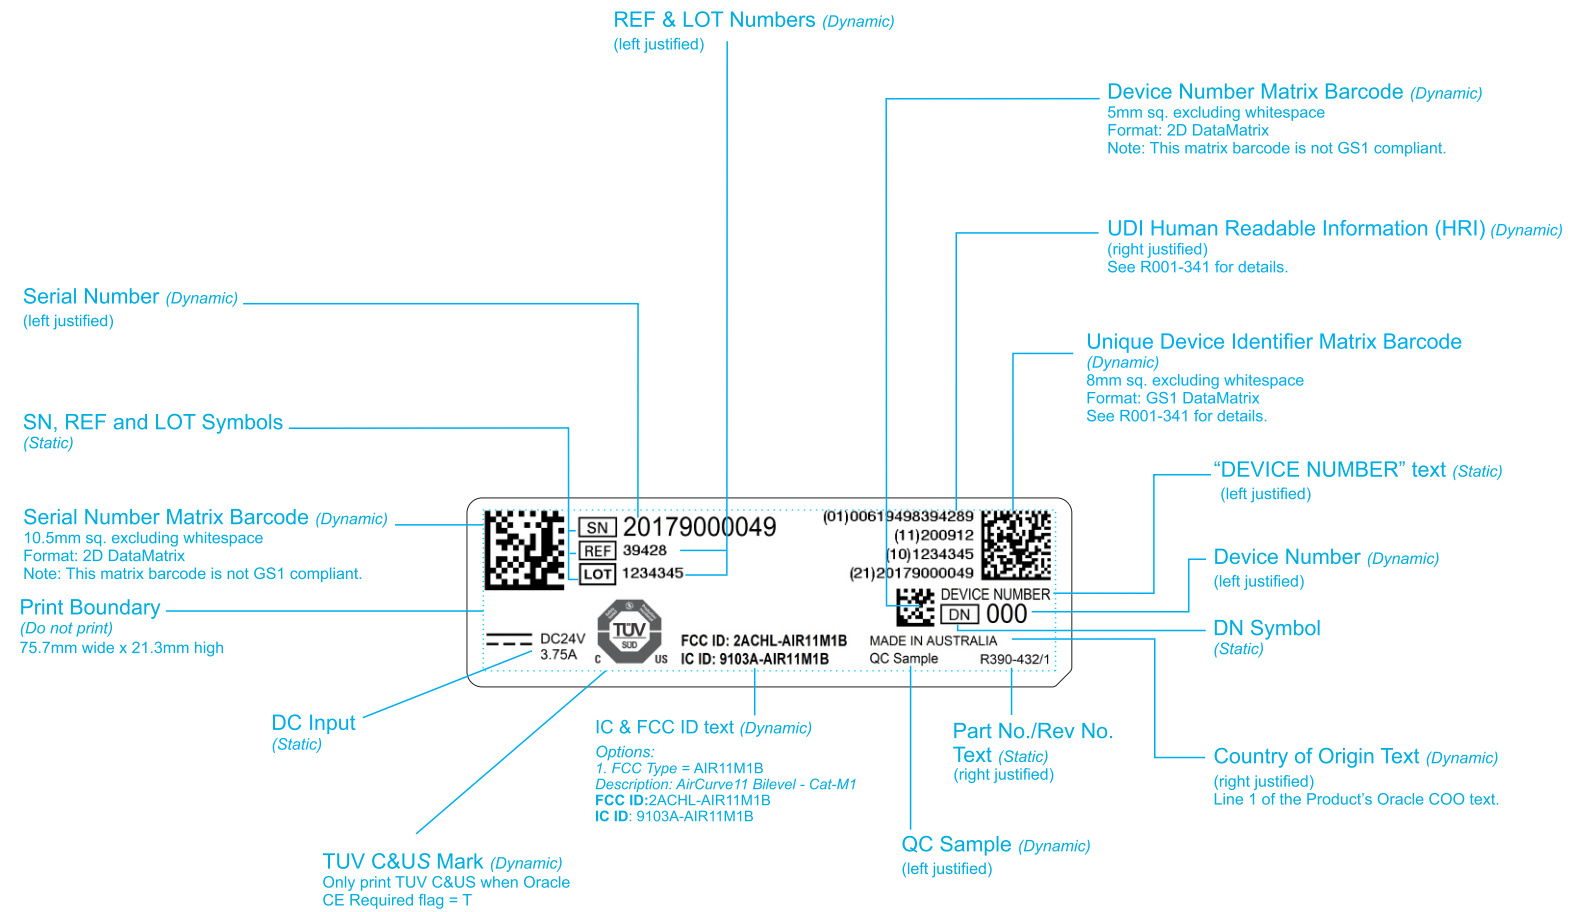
REF & LOT Numbers (Dynamic)
(left justified)

Device Number Matrix Barcode (Dynamic)
5mm sq. excluding whitespace
Format: 2D DataMatrix
Note: This matrix barcode is not GS1 compliant.

UDI Human Readable Information (HRI) (Dynamic)
(right justified)
See R001-341 for details.

Serial Number (Dynamic)
(left justified)

Unique Device Identifier Matrix Barcode (Dynamic)
8mm sq. excluding whitespace
Format: GS1 DataMatrix
See R001-341 for details.

SN, REF and LOT Symbols
(Static)

"DEVICE NUMBER" text (Static)
(left justified)

Serial Number Matrix Barcode (Dynamic)
10.5mm sq. excluding whitespace
Format: 2D DataMatrix
Note: This matrix barcode is not GS1 compliant.

Device Number (Dynamic)
(left justified)

Print Boundary
(Do not print)
75.7mm wide x 21.3mm high

DN Symbol
(Static)

SN 20179000049
REF 39428
LOT 1234345

(01)00619498394289
(11)200912
(10)1234345
(21)20179000049

DEVICE NUMBER
DN 000

DC24V
3.75A

TÜV SÜD
c us

FCC ID: 2ACHL-AIR11M1B
IC ID: 9103A-AIR11M1B

MADE IN AUSTRALIA
QC Sample R390-432/1

DC Input
(Static)

IC & FCC ID text (Dynamic)
Options:
1. FCC Type = AIR11M1B
Description: AirCurve11 Bilevel - Cat-M1
FCC ID:2ACHL-AIR11M1B
IC ID: 9103A-AIR11M1B

Part No./Rev No. Text (Static)
(right justified)

Country of Origin Text (Dynamic)
(right justified)
Line 1 of the Product's Oracle COO text.

TUV C&US Mark (Dynamic)
Only print TUV C&US when Oracle CE Required flag = T

QC Sample (Dynamic)
(left justified)